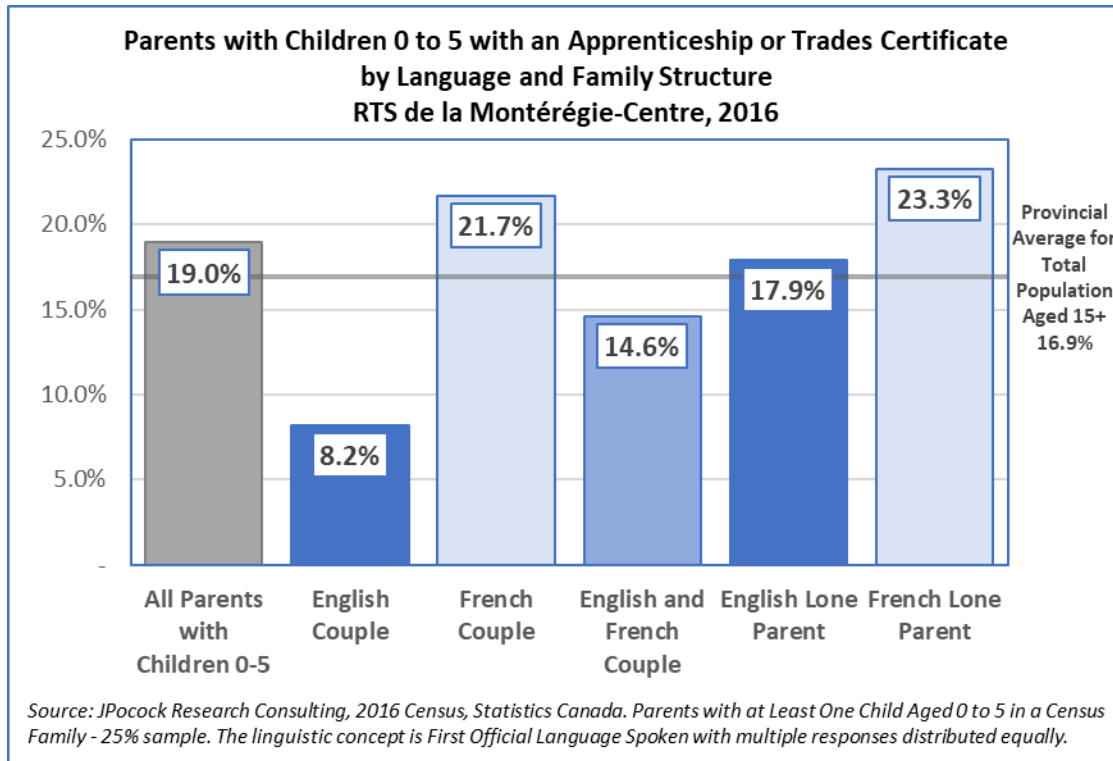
Parents with Children 0 to 5 with an Apprenticeship or Trades Certificate by Language and Family Structure RTS de la Montérégie-Centre, 2016

25.0%
20.0%
15.0%
10.0%
5.0%
-

19.0%
8.2%
21.7%
14.6%
17.9%
23.3%

Provincial Average for Total Population Aged 15+ 16.9%

All Parents with Children 0-5
English Couple
French Couple
English and French Couple
English Lone Parent
French Lone Parent

Source: JPocock Research Consulting, 2016 Census, Statistics Canada. Parents with at Least One Child Aged 0 to 5 in a Census Family - 25% sample. The linguistic concept is First Official Language Spoken with multiple responses distributed equally.